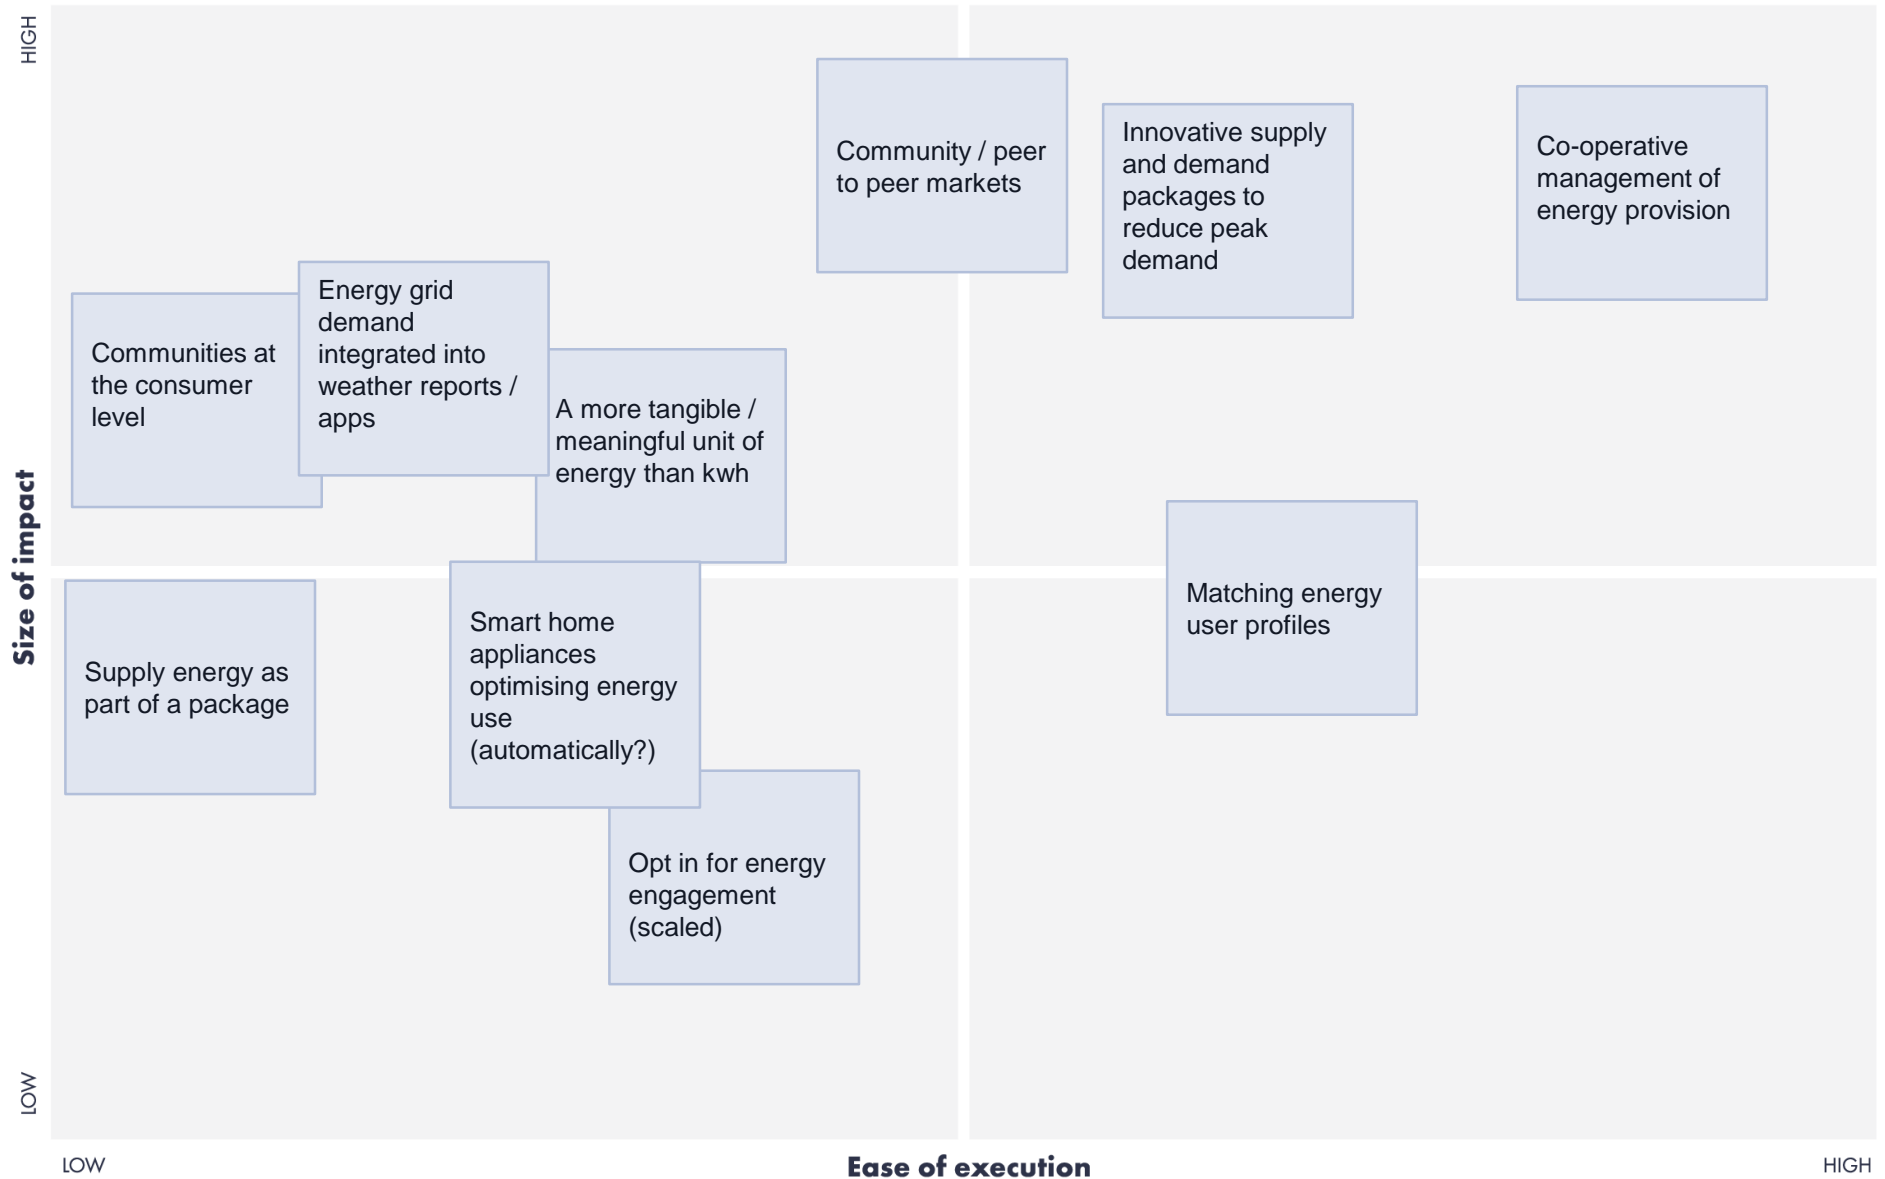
HIGH

Size of impact

LOW

Community / peer to peer markets

Innovative supply and demand packages to reduce peak demand

Co-operative management of energy provision

Communities at the consumer level

Energy grid demand integrated into weather reports / apps

A more tangible / meaningful unit of energy than kwh

Matching energy user profiles

Supply energy as part of a package

Smart home appliances optimising energy use (automatically?)

Opt in for energy engagement (scaled)

LOW

Ease of execution

HIGH